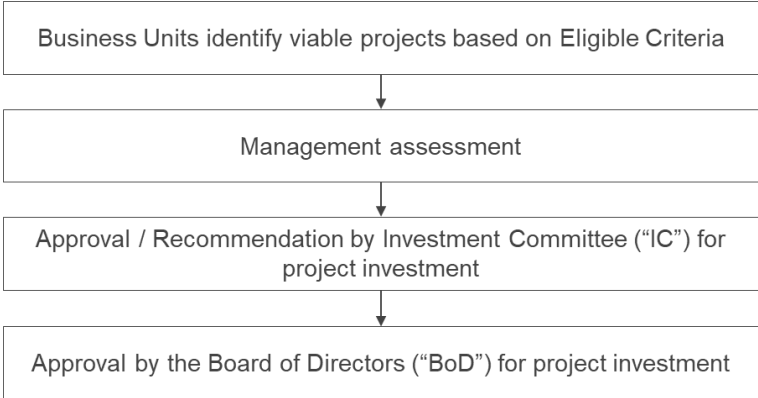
Business Units identify viable projects based on Eligible Criteria

Management assessment

Approval / Recommendation by Investment Committee (“IC”) for project investment

Approval by the Board of Directors (“BoD”) for project investment